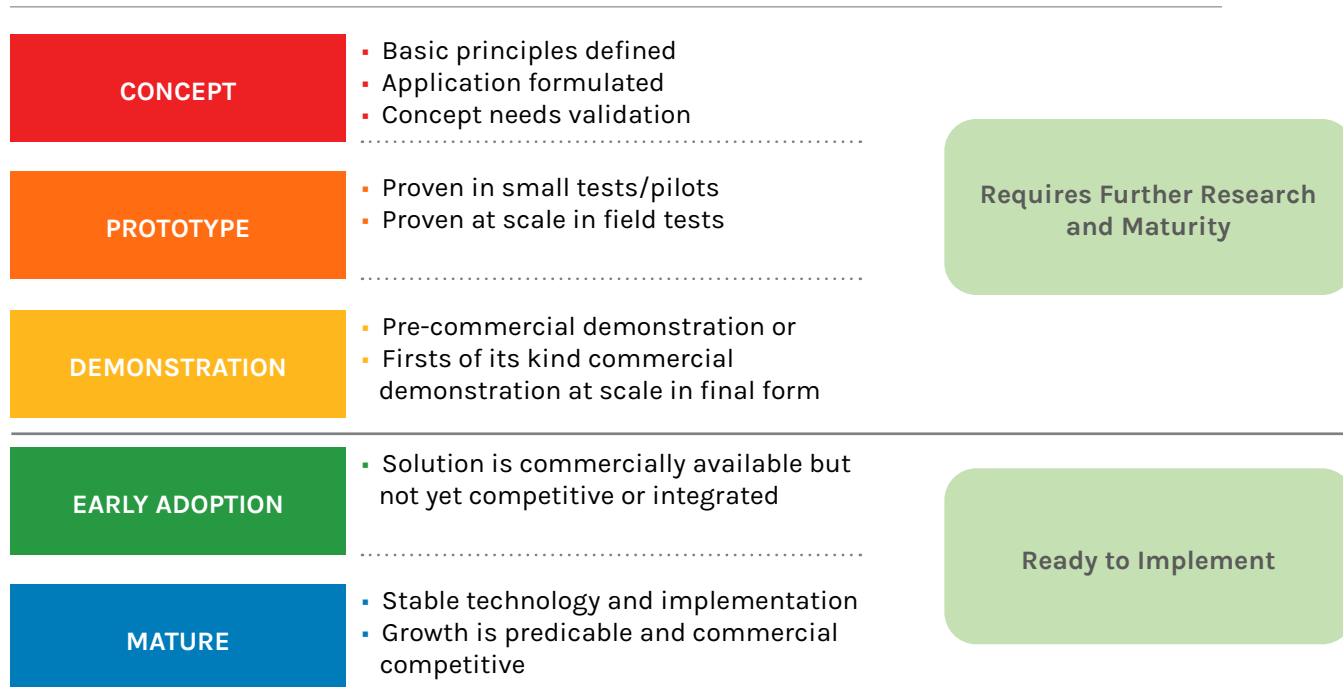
CONCEPT

- Basic principles defined
- Application formulated
- Concept needs validation

PROTOTYPE

- Proven in small tests/pilots
- Proven at scale in field tests

DEMONSTRATION

- Pre-commercial demonstration or
- Firsts of its kind commercial demonstration at scale in final form

Requires Further Research and Maturity

EARLY ADOPTION

- Solution is commercially available but not yet competitive or integrated

MATURE

- Stable technology and implementation
- Growth is predicable and commercial competitive

Ready to Implement